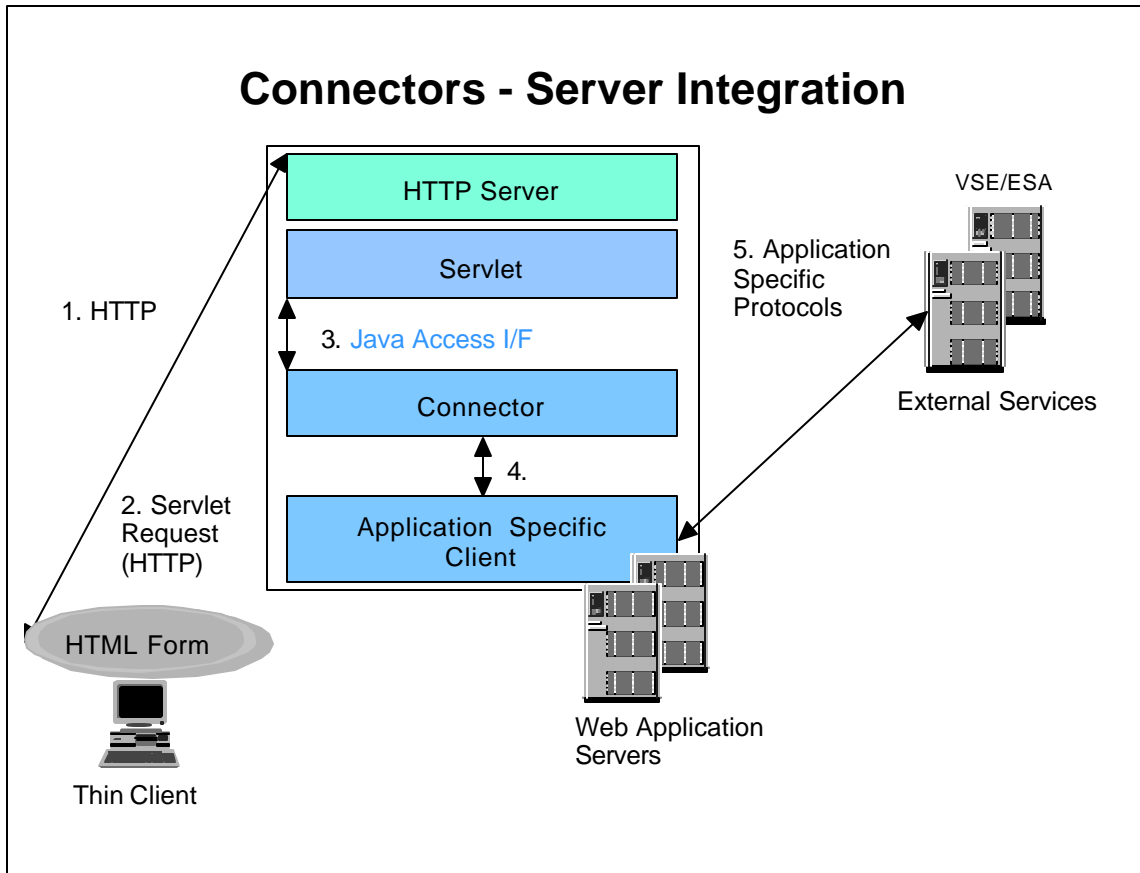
Connectors - Server Integration

HTTP Server

Servlet

3. Java Access I/F

Connector

4.

Application Specific Client

1. HTTP

2. Servlet Request (HTTP)

HTML Form

Thin Client

VSE/ESA

5. Application Specific Protocols

External Services

Web Application Servers